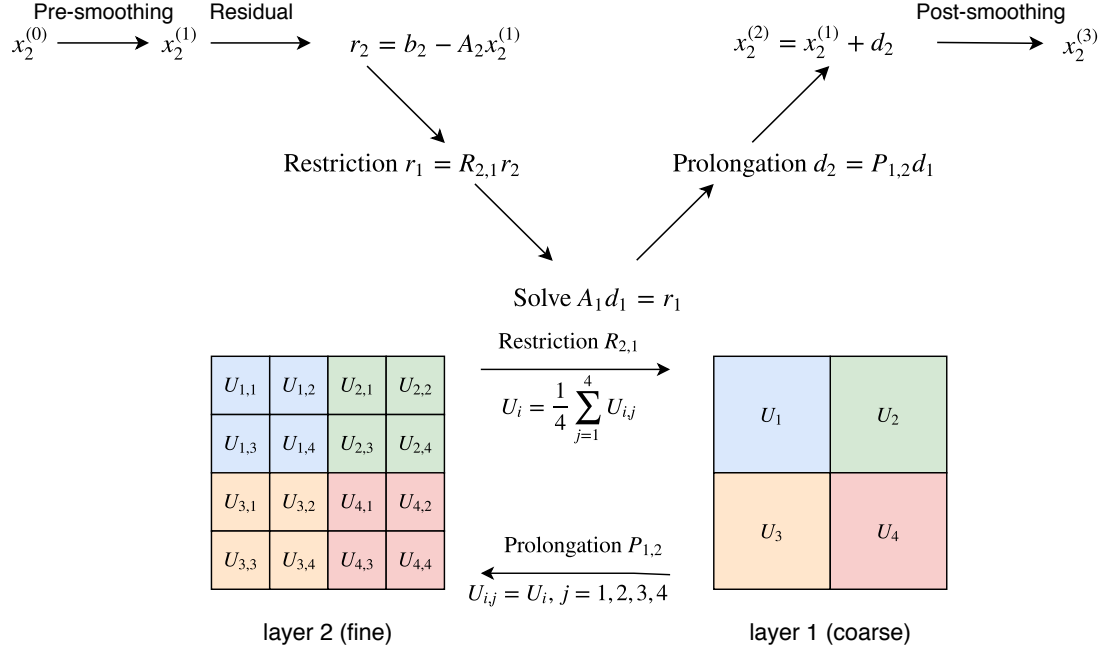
Pre-smoothing $x_2^{(0)}$ → $x_2^{(1)}$ Residual → $r_2 = b_2 - A_2 x_2^{(1)}$

$x_2^{(2)} = x_2^{(1)} + d_2$ Post-smoothing → $x_2^{(3)}$

Restriction $r_1 = R_{2,1} r_2$

Prolongation $d_2 = P_{1,2} d_1$

Solve $A_1 d_1 = r_1$

| $U_{1,1}$ | $U_{1,2}$ | $U_{2,1}$ | $U_{2,2}$ |
|---|---|---|---|
| $U_{1,3}$ | $U_{1,4}$ | $U_{2,3}$ | $U_{2,4}$ |
| $U_{3,1}$ | $U_{3,2}$ | $U_{4,1}$ | $U_{4,2}$ |
| $U_{3,3}$ | $U_{3,4}$ | $U_{4,3}$ | $U_{4,4}$ |

layer 2 (fine)

Restriction $R_{2,1}$

$U_i = \frac{1}{4}\sum_{j=1}^{4} U_{i,j}$

Prolongation $P_{1,2}$

$U_{i,j} = U_i,\ j = 1,2,3,4$

| $U_1$ | $U_2$ |
|---|---|
| $U_3$ | $U_4$ |

layer 1 (coarse)